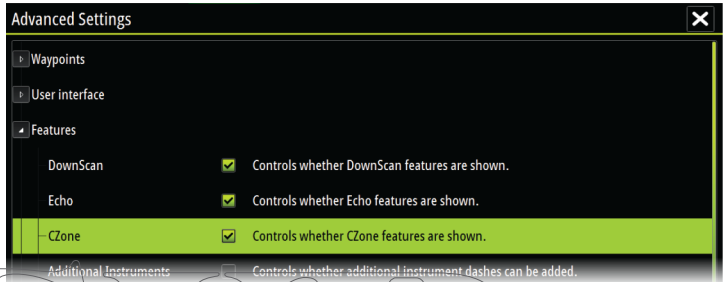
Advanced Settings

Waypoints

User interface

Features

DownScan Controls whether DownScan features are shown.

Echo Controls whether Echo features are shown.

CZone Controls whether CZone features are shown.

Additional Instruments Controls whether additional instrument dashes can be added.